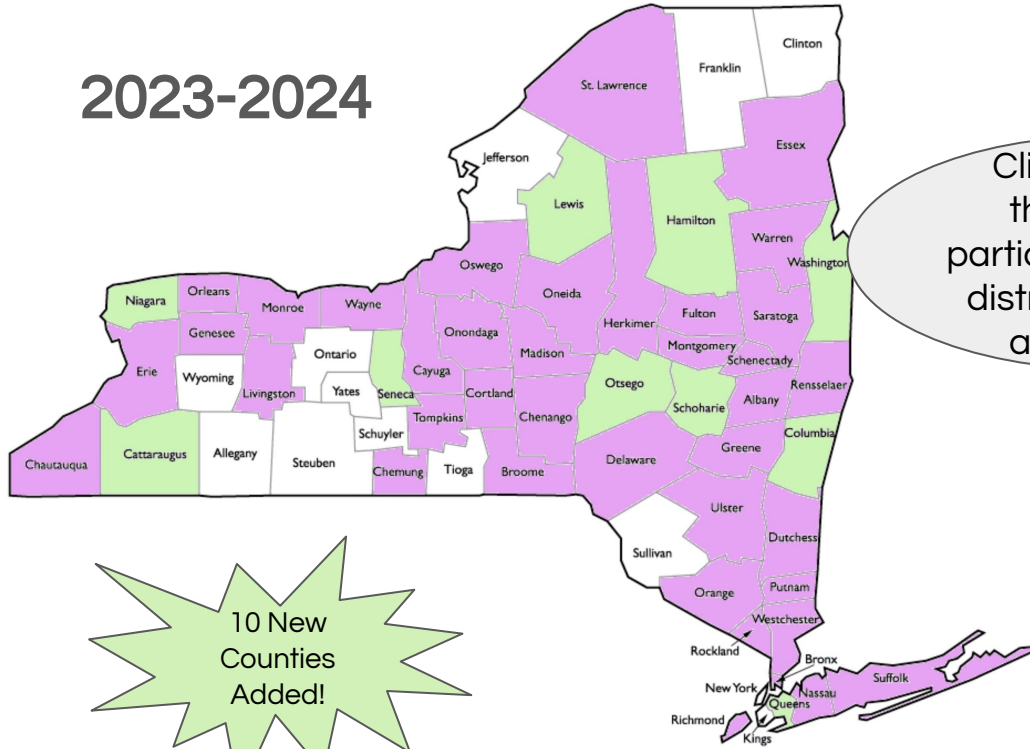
2023-2024

St. Lawrence
Franklin
Clinton
Jefferson
Essex
Lewis
Hamilton
Warren
Washington
Oswego
Niagara
Orleans
Monroe
Wayne
Oneida
Herkimer
Fulton
Saratoga
Genesee
Onondaga
Madison
Montgomery
Schenectady
Erie
Wyoming
Ontario
Yates
Seneca
Cayuga
Cortland
Livingston
Otsego
Schoharie
Albany
Rensselaer
Tompkins
Chenango
Schuyler
Chautauqua
Cattaraugus
Allegany
Steuben
Chemung
Tioga
Broome
Delaware
Greene
Columbia
Ulster
Dutchess
Sullivan
Orange
Putnam
Westchester
Rockland
Bronx
New York
Nassau
Suffolk
Queens
Richmond
Kings

Cli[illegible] th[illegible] partic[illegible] distr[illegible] a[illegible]

10 New Counties Added!